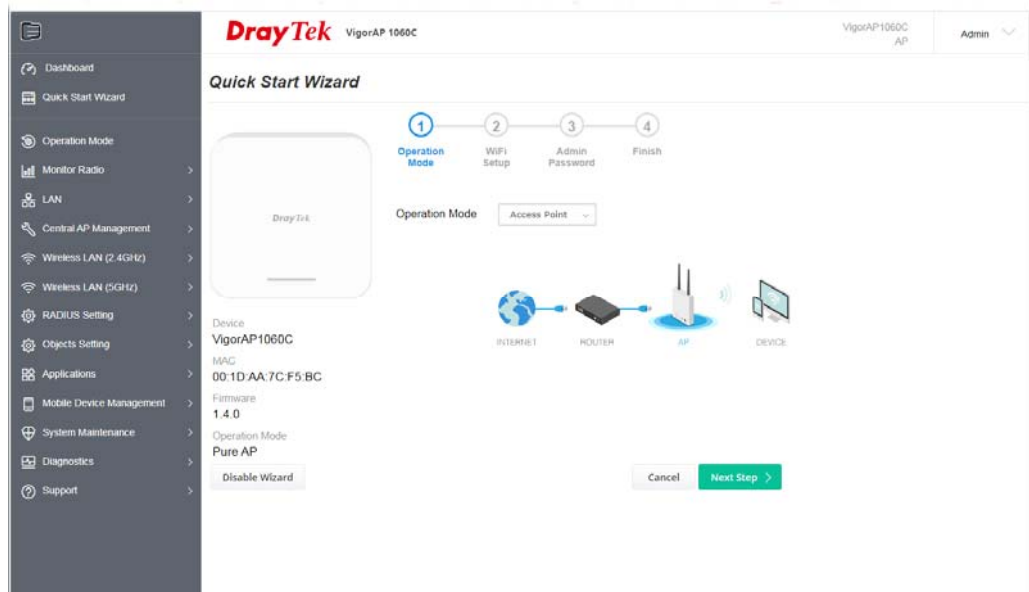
Dashboard
Quick Start Wizard
Operation Mode
Monitor Radio
LAN
Central AP Management
Wireless LAN (2.4GHz)
Wireless LAN (5GHz)
RADIUS Setting
Objects Setting
Applications
Mobile Device Management
System Maintenance
Diagnostics
Support

DrayTek VigorAP 1060C

VigorAP1060C
AP

Admin

Quick Start Wizard

1 Operation Mode
2 WiFi Setup
3 Admin Password
4 Finish

DrayTek

Operation Mode Access Point

INTERNET ROUTER AP DEVICE

Device
VigorAP1060C
MAC
00:1D:AA:7C:F5:BC
Firmware
1.4.0
Operation Mode
Pure AP

Disable Wizard

Cancel
Next Step